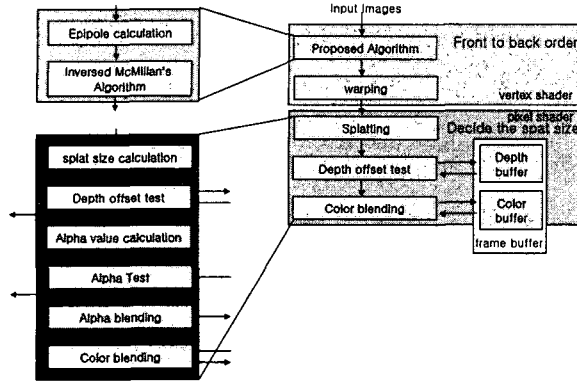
Epipole calculation

Inversed McMillan's Algorithm

splat size calculation

Depth offset test

Alpha value calculation

Alpha Test

Alpha blending

Color blending

Input Images

Proposed Algorithm

Front to back order

warping

vertex shader

pixel shader

Splatting

Decide the spat size

Depth offset test

Color blending

Depth buffer

Color buffer

frame buffer